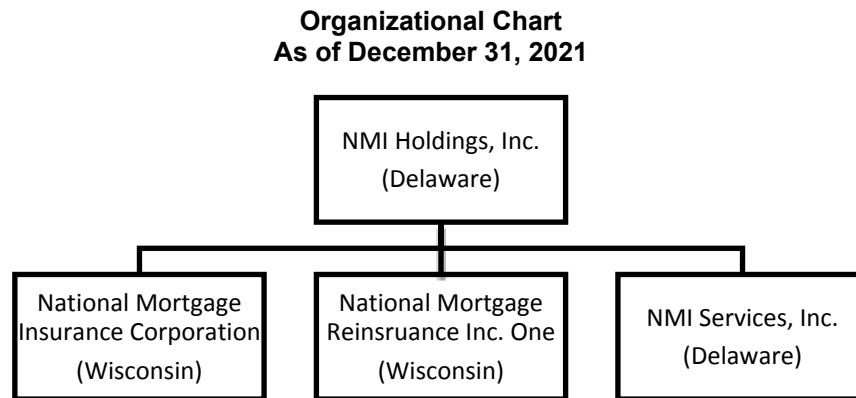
Organizational Chart
As of December 31, 2021

NMI Holdings, Inc.
(Delaware)

National Mortgage Insurance Corporation
(Wisconsin)

National Mortgage Reinsruance Inc. One
(Wisconsin)

NMI Services, Inc.
(Delaware)